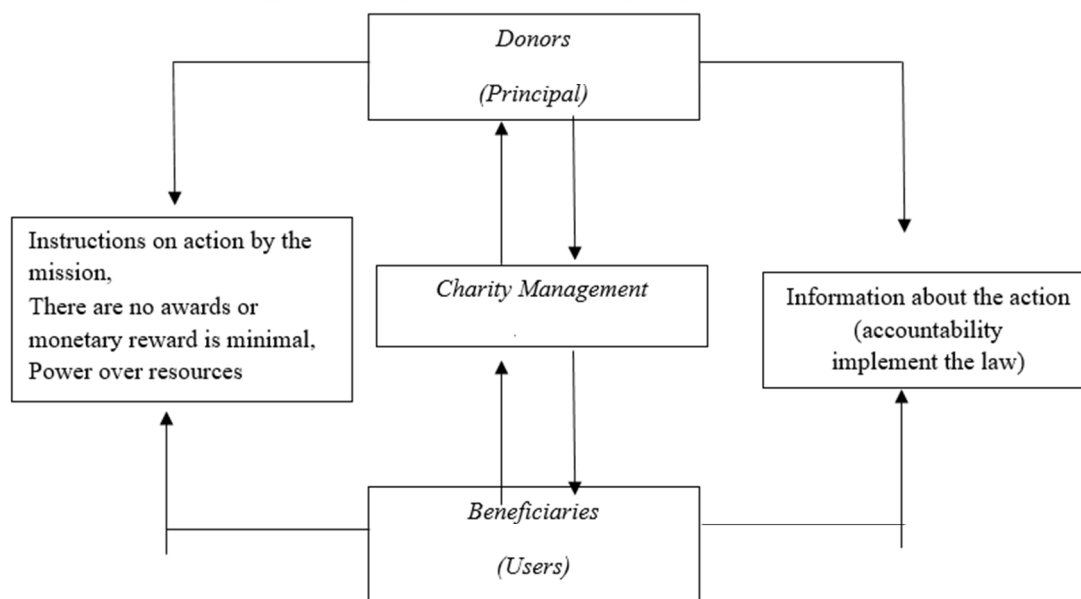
Donors

(Principal)

Instructions on action by the mission,
There are no awards or monetary reward is minimal,
Power over resources

Charity Management

Information about the action (accountability implement the law)

Beneficiaries

(Users)